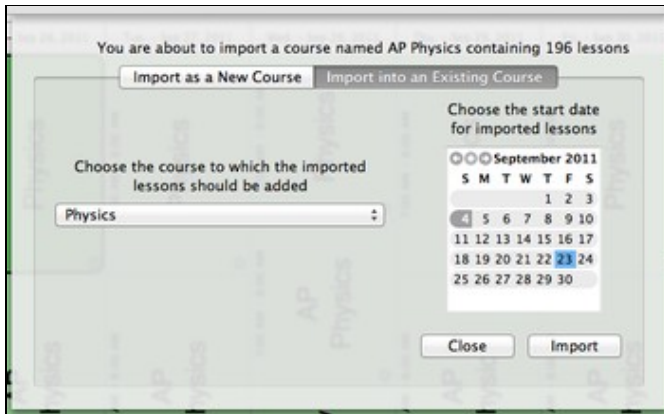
You are about to import a course named AP Physics containing 196 lessons

Import as a New Course | Import into an Existing Course

Choose the course to which the imported lessons should be added

Physics

Choose the start date for imported lessons

September 2011

| S | M | T | W | T | F | S |
|---|---|---|---|---|---|---|
| | | | | 1 | 2 | 3 |
| 4 | 5 | 6 | 7 | 8 | 9 | 10 |
| 11 | 12 | 13 | 14 | 15 | 16 | 17 |
| 18 | 19 | 20 | 21 | 22 | 23 | 24 |
| 25 | 26 | 27 | 28 | 29 | 30 | |

Close

Import